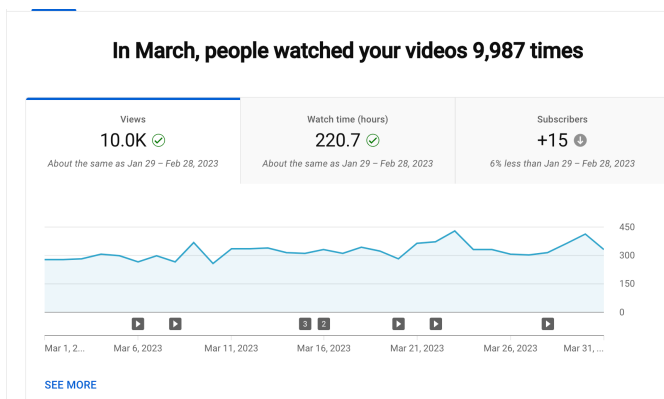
In March, people watched your videos 9,987 times

Views
10.0K
About the same as Jan 29 – Feb 28, 2023

Watch time (hours)
220.7
About the same as Jan 29 – Feb 28, 2023

Subscribers
+15
6% less than Jan 29 – Feb 28, 2023

450
300
150
0

3 2

Mar 1, 2... Mar 6, 2023 Mar 11, 2023 Mar 16, 2023 Mar 21, 2023 Mar 26, 2023 Mar 31, ...

SEE MORE